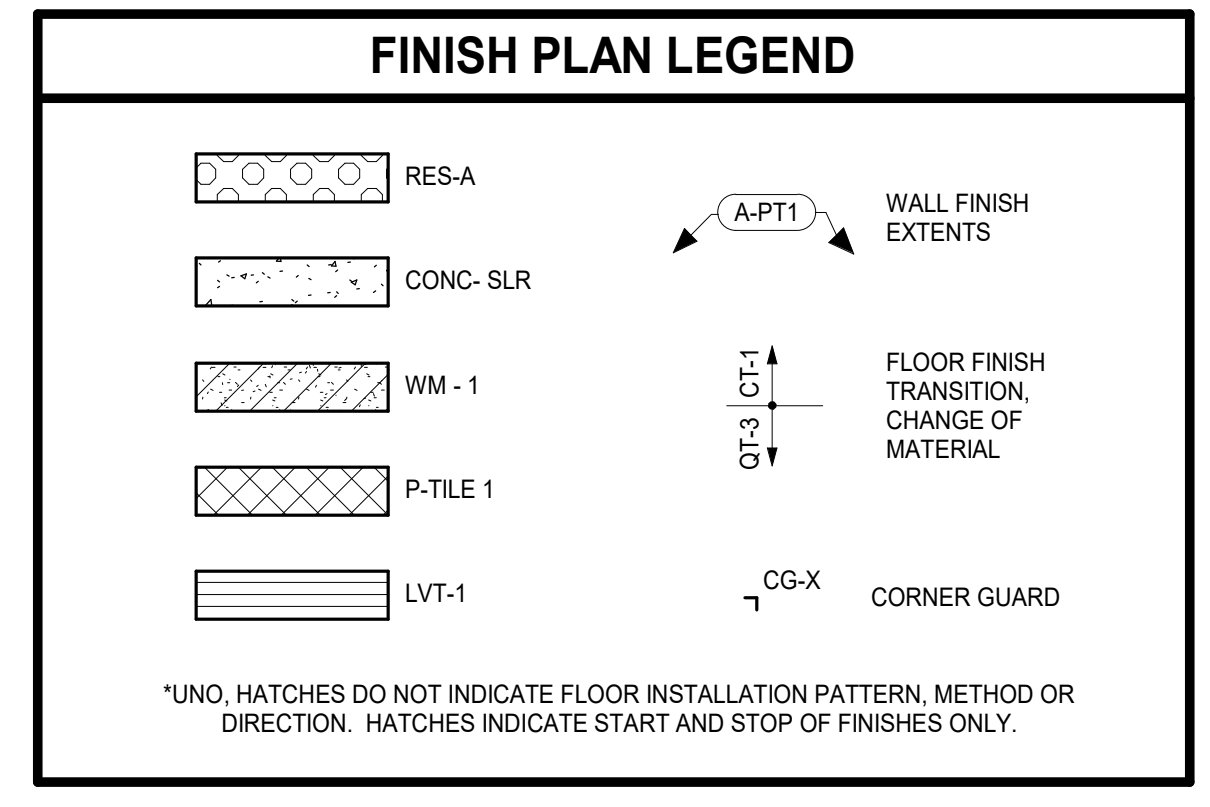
FINISH PLAN LEGEND

RES-A

CONC- SLR

WM - 1

P-TILE 1

LVT-1

A-PT1

WALL FINISH EXTENTS

CT-1

QT-3

FLOOR FINISH TRANSITION, CHANGE OF MATERIAL

CG-X

CORNER GUARD

*UNO, HATCHES DO NOT INDICATE FLOOR INSTALLATION PATTERN, METHOD OR DIRECTION. HATCHES INDICATE START AND STOP OF FINISHES ONLY.